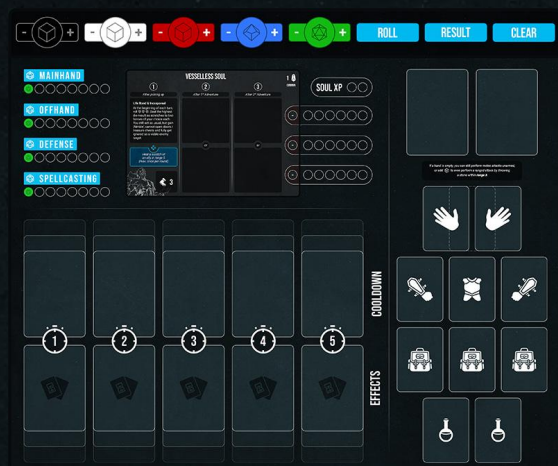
- +
- +
- +
- +
- +
ROLL
RESULT
CLEAR

MAINHAND
OFFHAND
DEFENSE
SPELLCASTING

VESSELLESS SOUL
1
2
3
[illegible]
3

SOUL XP

If a hand is empty, you can still perform melee attacks unarmed. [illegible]

COOLDOWN

1
2
3
4
5

EFFECTS